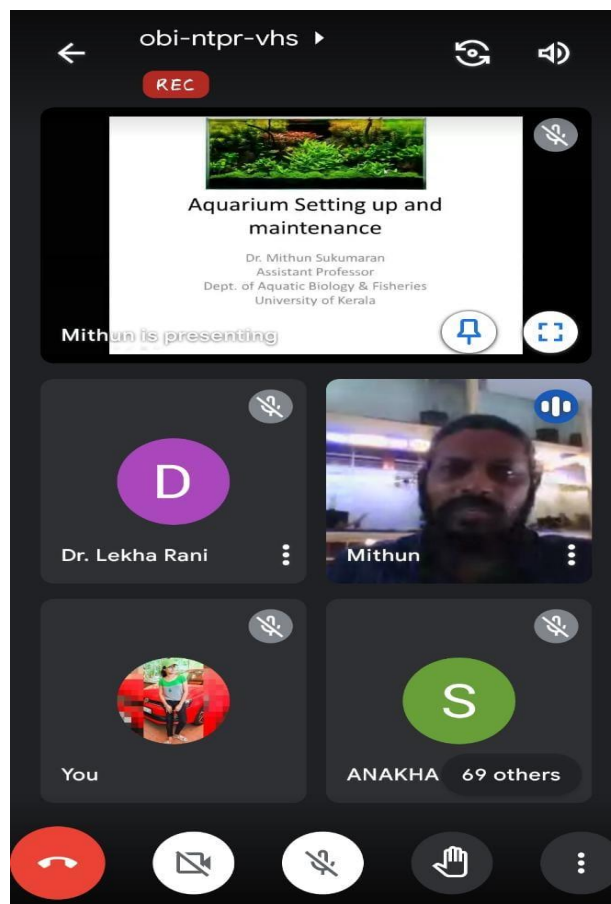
obi-ntpr-vhs

REC

Aquarium Setting up and maintenance

Dr. Mithun Sukumaran
Assistant Professor
Dept. of Aquatic Biology & Fisheries
University of Kerala

Mithun is presenting

D

Dr. Lekha Rani

Mithun

You

S

ANAKHA

69 others